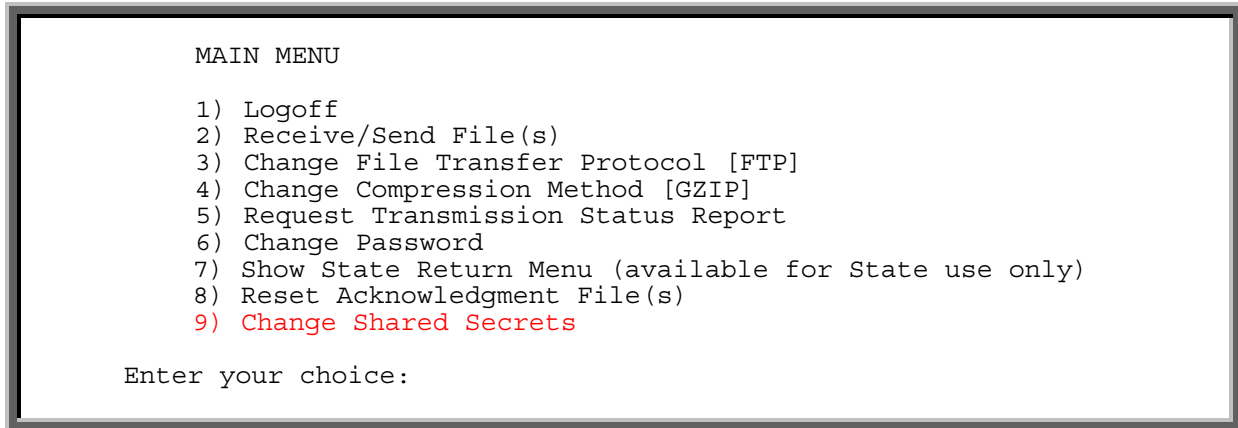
MAIN MENU

1) Logoff
2) Receive/Send File(s)
3) Change File Transfer Protocol [FTP]
4) Change Compression Method [GZIP]
5) Request Transmission Status Report
6) Change Password
7) Show State Return Menu (available for State use only)
8) Reset Acknowledgment File(s)
9) Change Shared Secrets

Enter your choice: